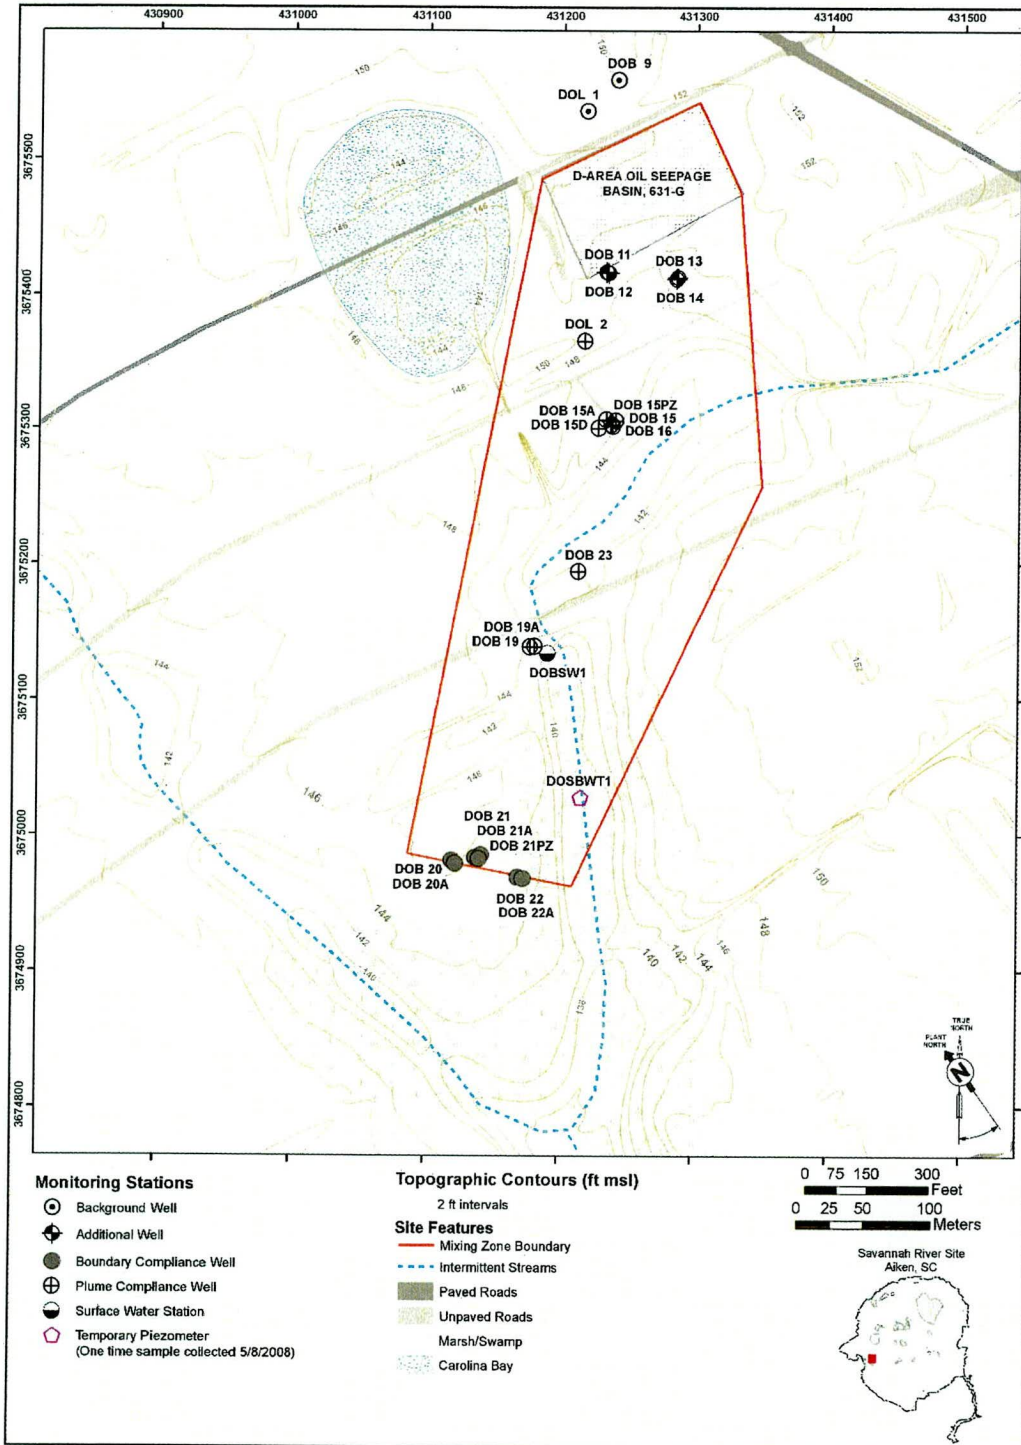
430900 431000 431100 431200 431300 431400 431500

3675500 3675400 3675300 3675200 3675100 3675000 3674900 3674800

DOB 9
DOL 1
D-AREA OIL SEEPAGE BASIN, 631-G
DOB 11
DOB 12
DOB 13
DOB 14
DOL 2
DOB 15A
DOB 15D
DOB 15PZ
DOB 15
DOB 16
DOB 23
DOB 19A
DOB 19
DOBSW1
DOSBWT1
DOB 21
DOB 21A
DOB 21PZ
DOB 20
DOB 20A
DOB 22
DOB 22A

150 152 152 152 144 146 146 144 146 144 148 150 148 146 144 142 144 148 140 146 144 142 140 142 146 144 142 140 138 140 142 144 146 148 150 152

TRUE NORTH
PLANT NORTH
N

Monitoring Stations
Background Well
Additional Well
Boundary Compliance Well
Plume Compliance Well
Surface Water Station
Temporary Piezometer (One time sample collected 5/8/2008)

Topographic Contours (ft msl)
2 ft intervals

Site Features
Mixing Zone Boundary
Intermittent Streams
Paved Roads
Unpaved Roads
Marsh/Swamp
Carolina Bay

0 75 150 300 Feet
0 25 50 100 Meters

Savannah River Site
Aiken, SC